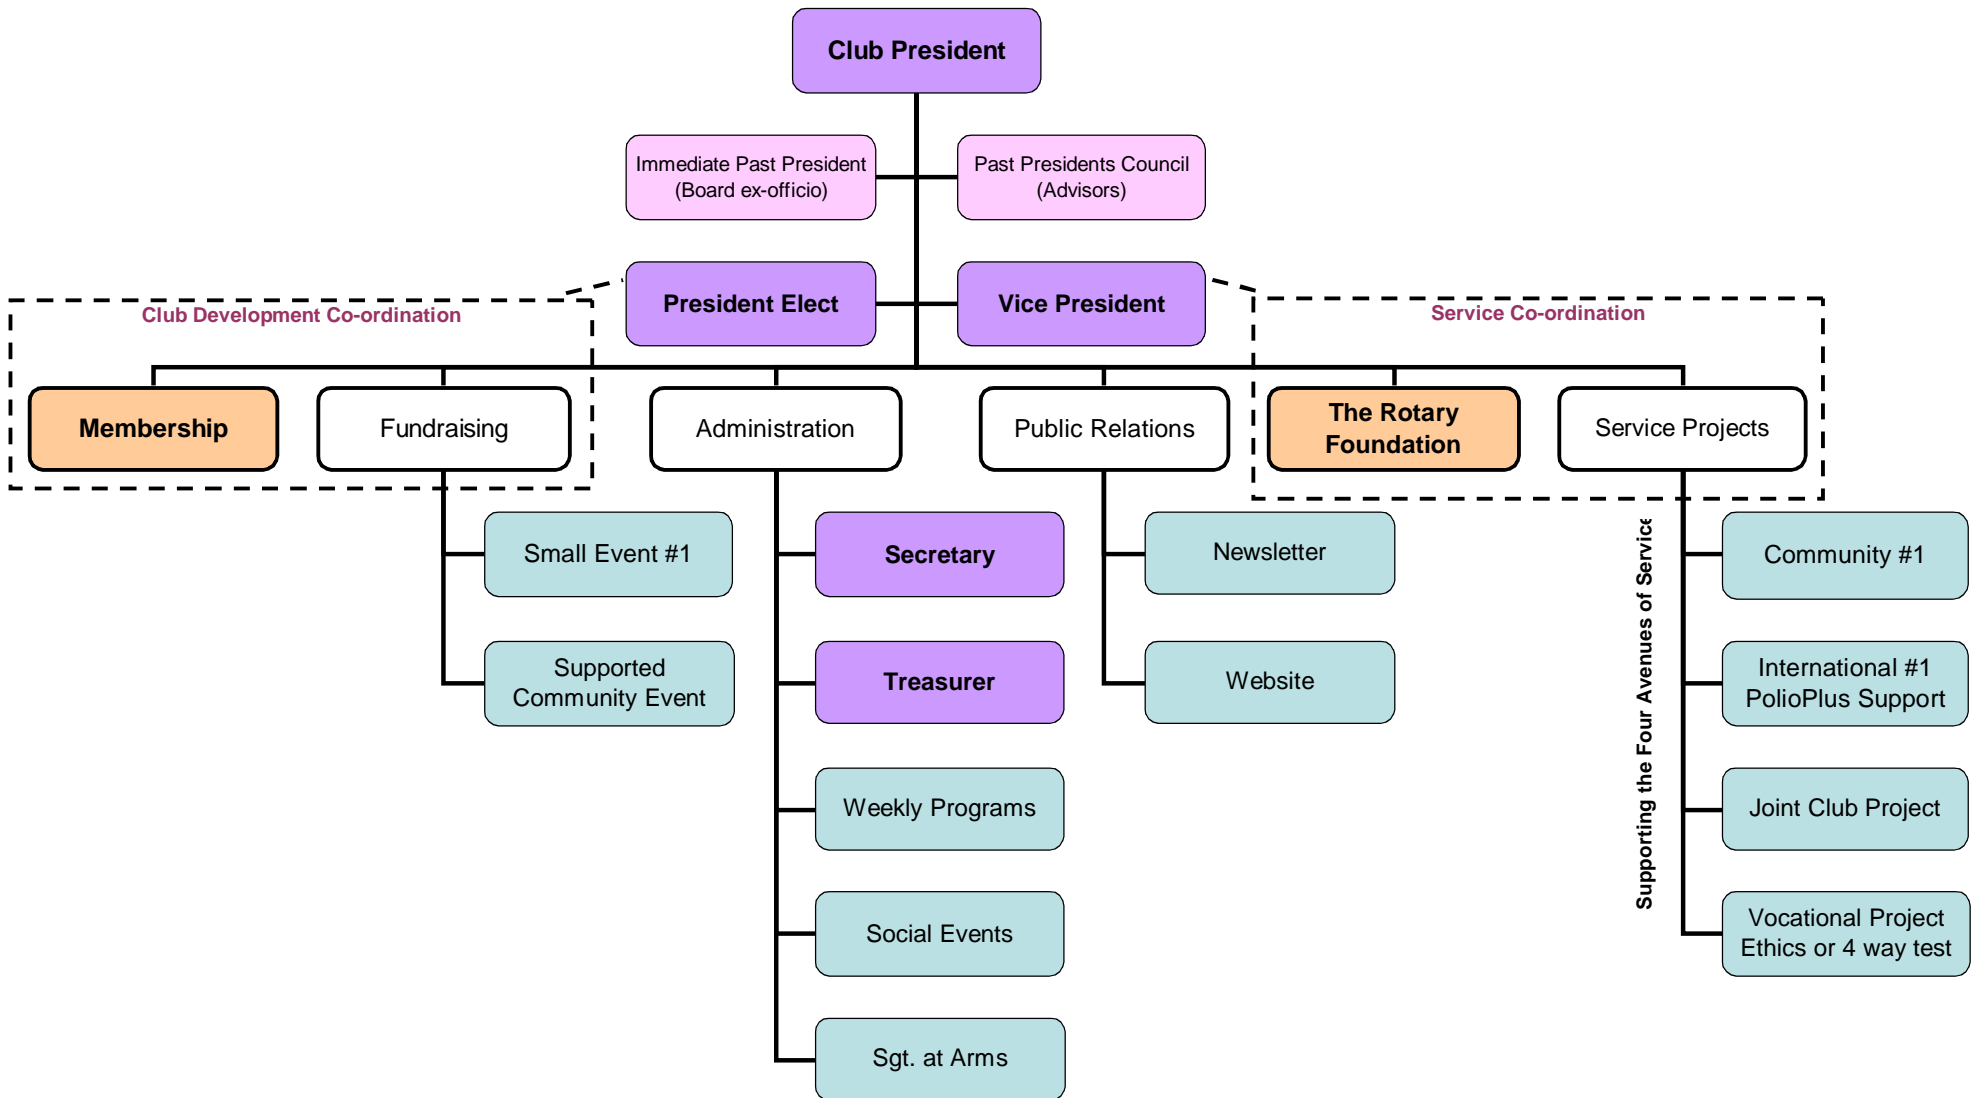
Club President

Immediate Past President
(Board ex-officio)

Past Presidents Council
(Advisors)

President Elect

Vice President

Club Development Co-ordination

Service Co-ordination

Membership

Fundraising

Administration

Public Relations

The Rotary Foundation

Service Projects

Small Event #1

Supported Community Event

Secretary

Treasurer

Weekly Programs

Social Events

Sgt. at Arms

Newsletter

Website

Supporting the Four Avenues of Servic

Community #1

International #1
PolioPlus Support

Joint Club Project

Vocational Project
Ethics or 4 way test